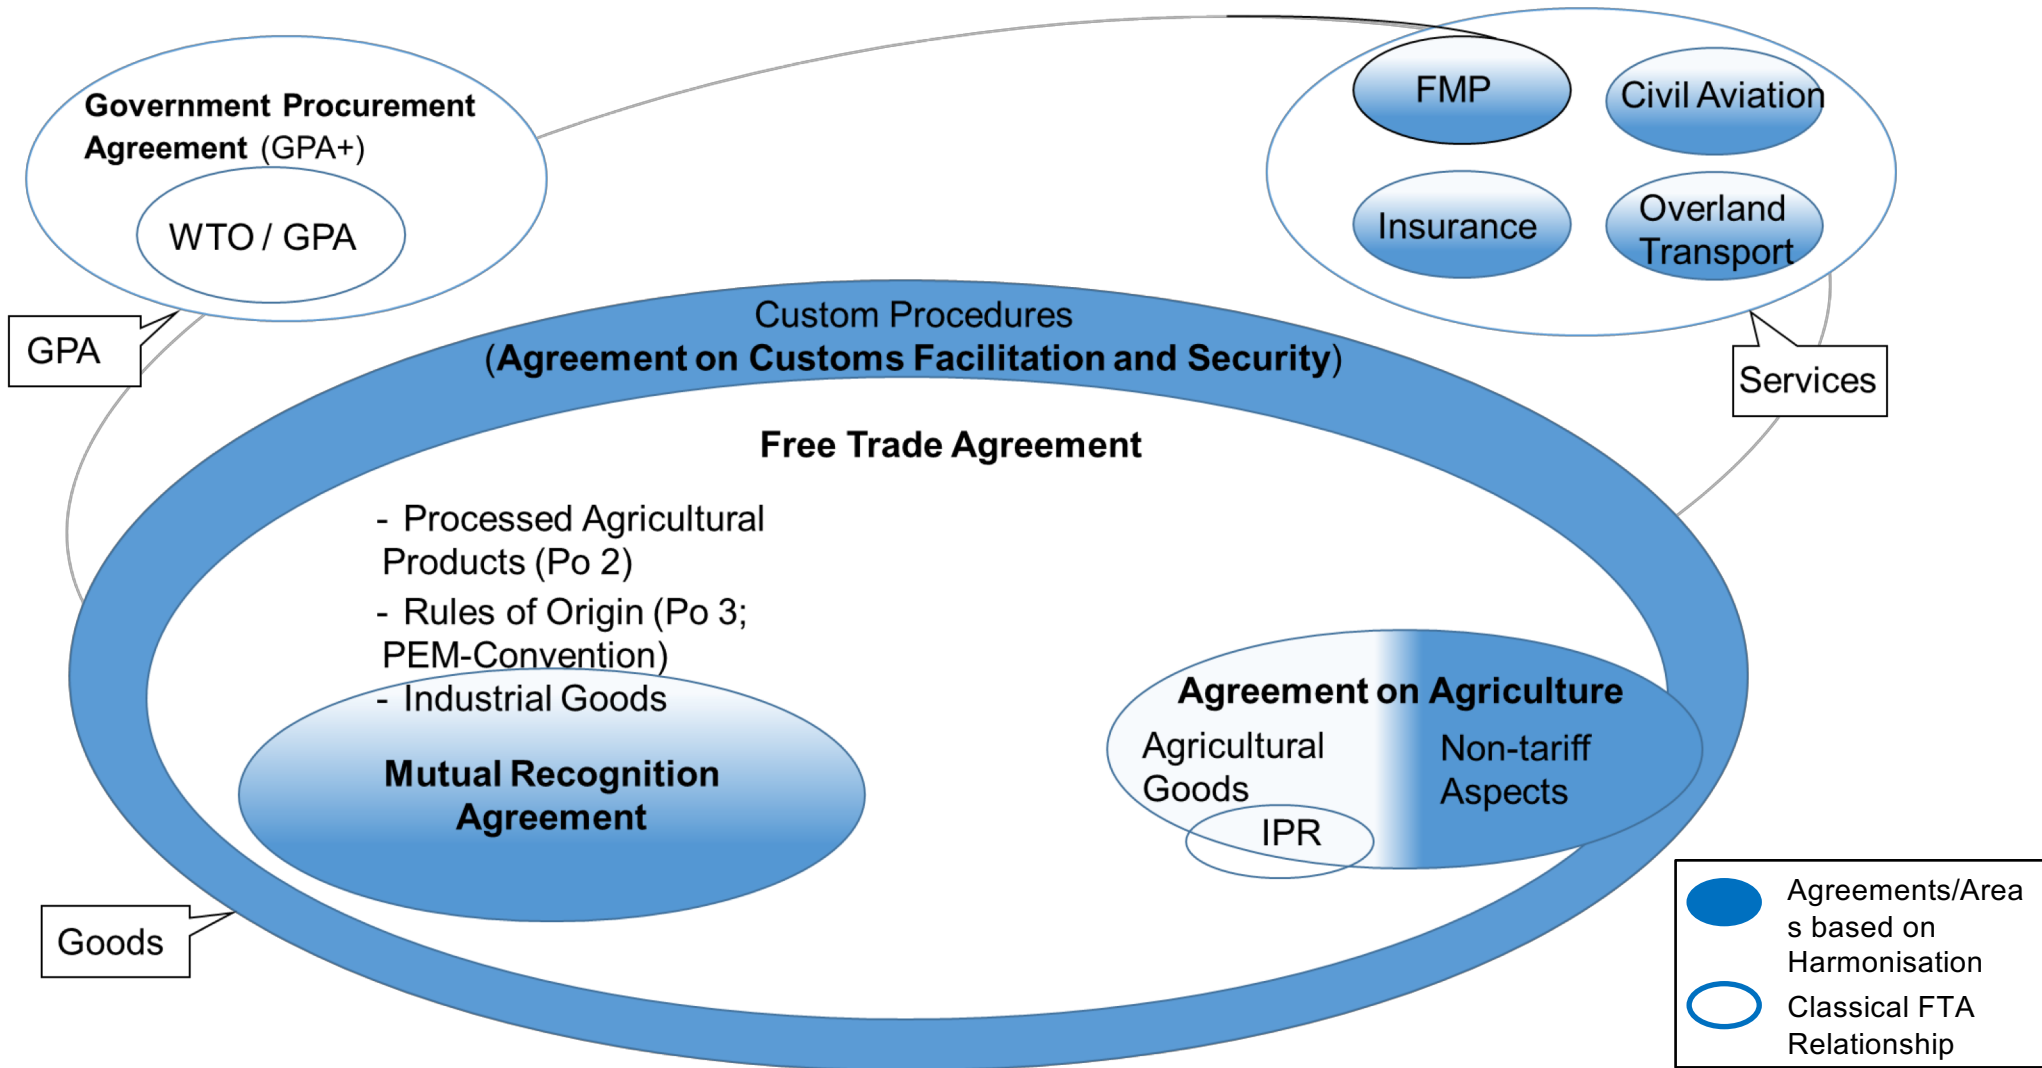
Government Procurement Agreement (GPA+)

WTO / GPA

GPA

FMP

Civil Aviation

Insurance

Overland Transport

Services

Custom Procedures
(Agreement on Customs Facilitation and Security)

Free Trade Agreement

- Processed Agricultural Products (Po 2)
- Rules of Origin (Po 3; PEM-Convention)
- Industrial Goods

Mutual Recognition Agreement

Agreement on Agriculture

Agricultural Goods

Non-tariff Aspects

IPR

Goods

Agreements/Areas based on Harmonisation

Classical FTA Relationship